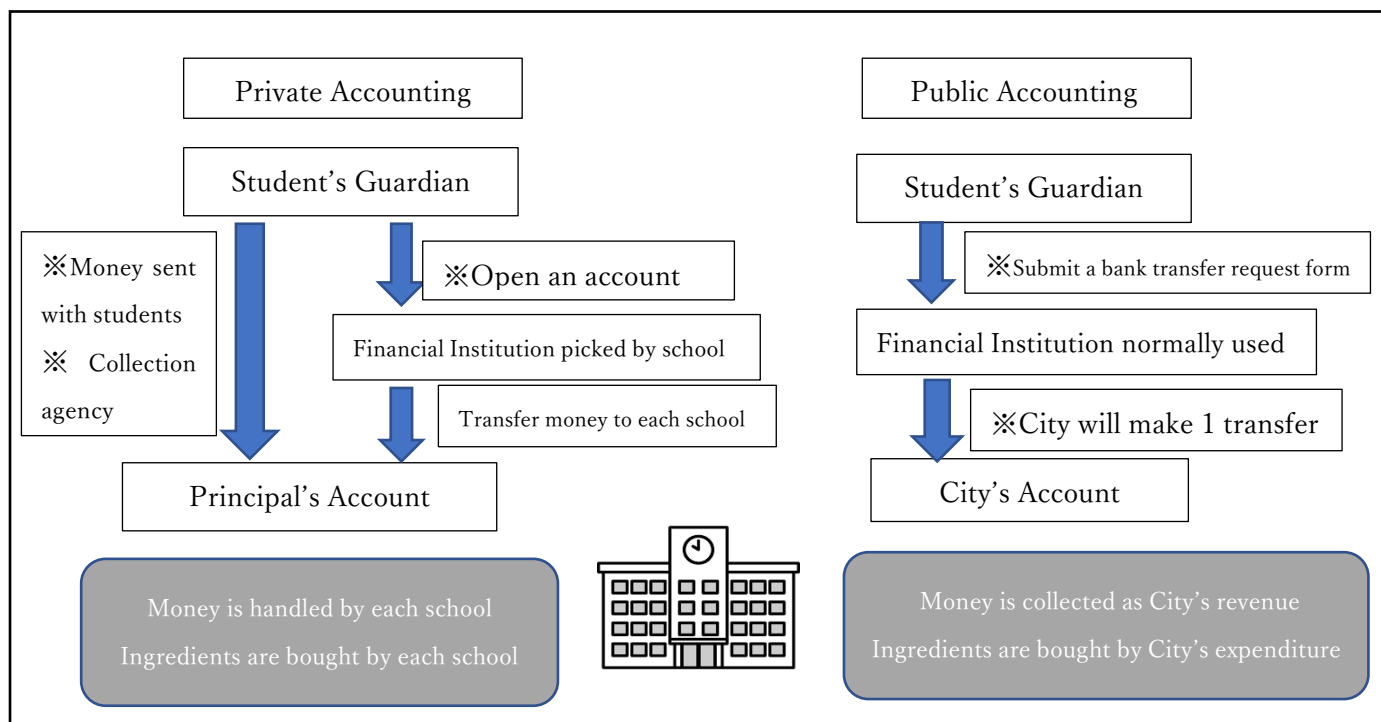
Private Accounting

Student's Guardian

※Money sent with students
※ Collection agency

※Open an account

Financial Institution picked by school

Transfer money to each school

Principal's Account

Money is handled by each school
Ingredients are bought by each school

Public Accounting

Student's Guardian

※Submit a bank transfer request form

Financial Institution normally used

※City will make 1 transfer

City's Account

Money is collected as City's revenue
Ingredients are bought by City's expenditure